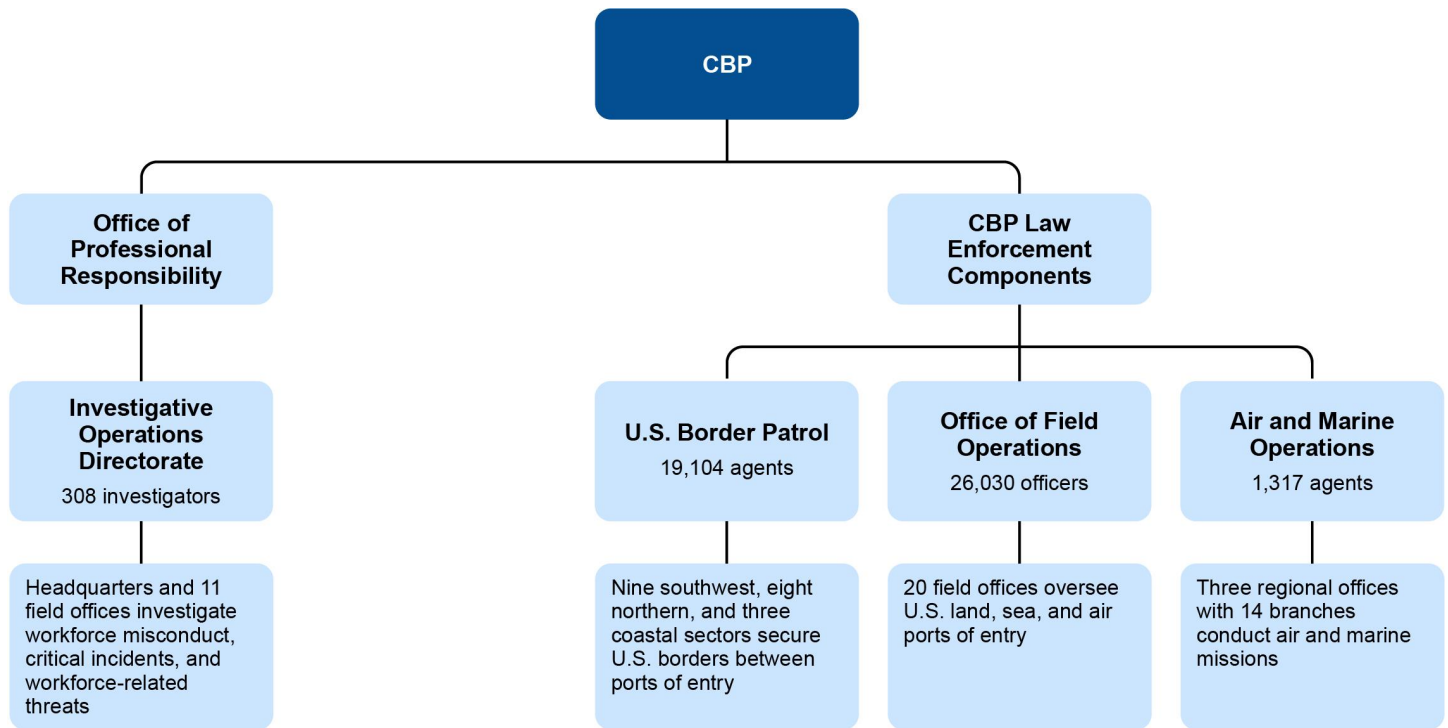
CBP

Office of Professional Responsibility

Investigative Operations Directorate
308 investigators

Headquarters and 11 field offices investigate workforce misconduct, critical incidents, and workforce-related threats

CBP Law Enforcement Components

U.S. Border Patrol
19,104 agents

Nine southwest, eight northern, and three coastal sectors secure U.S. borders between ports of entry

Office of Field Operations
26,030 officers

20 field offices oversee U.S. land, sea, and air ports of entry

Air and Marine Operations
1,317 agents

Three regional offices with 14 branches conduct air and marine missions